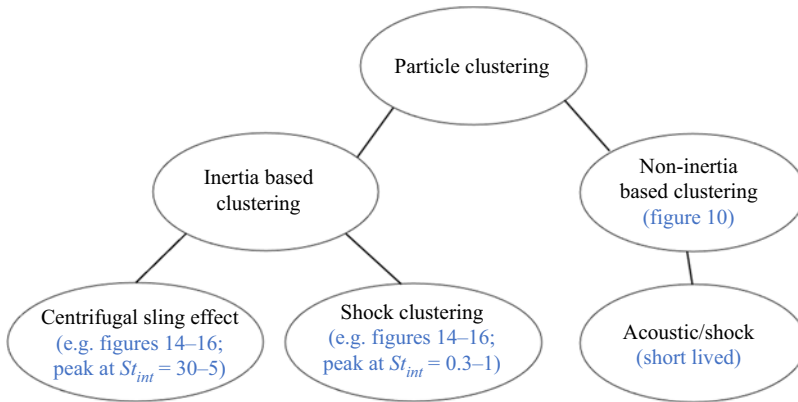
Particle clustering

Inertia based clustering

Non-inertia based clustering (figure 10)

Centrifugal sling effect (e.g. figures 14–16; peak at $St_{int}$ = 30–5)

Shock clustering (e.g. figures 14–16; peak at $St_{int}$ = 0.3–1)

Acoustic/shock (short lived)